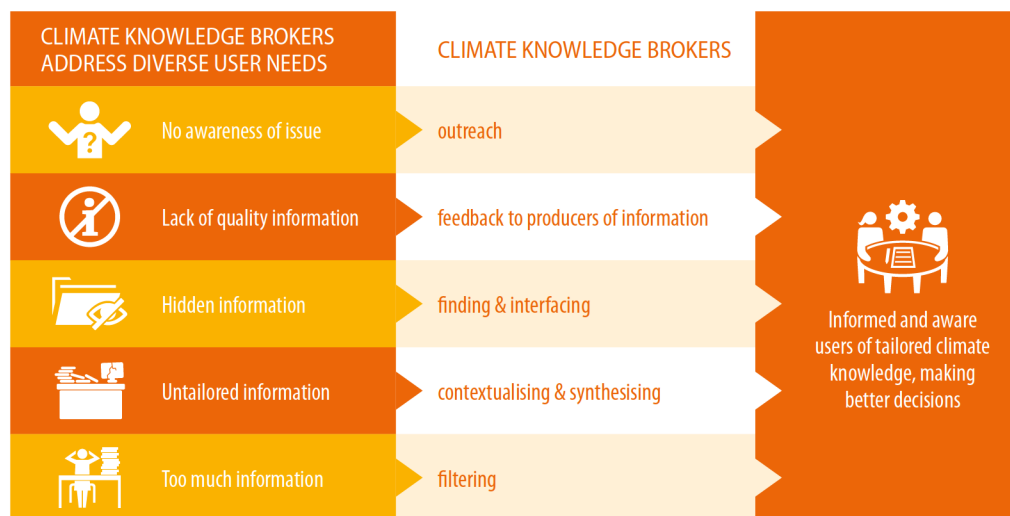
CLIMATE KNOWLEDGE BROKERS ADDRESS DIVERSE USER NEEDS

CLIMATE KNOWLEDGE BROKERS

| | |
|---|---|
| No awareness of issue | outreach |
| Lack of quality information | feedback to producers of information |
| Hidden information | finding & interfacing |
| Untailored information | contextualising & synthesising |
| Too much information | filtering |

Informed and aware users of tailored climate knowledge, making better decisions